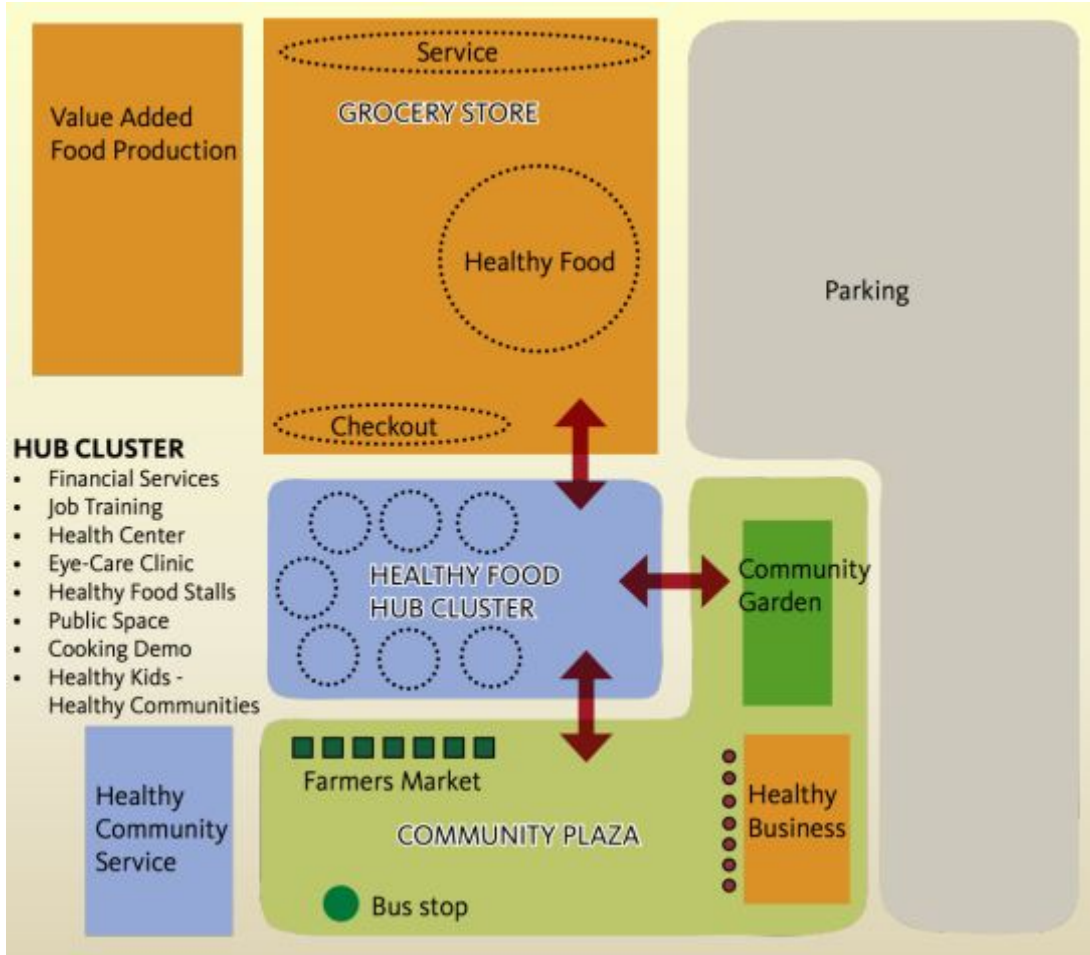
Value Added Food Production

Service

GROCERY STORE

Healthy Food

Checkout

Parking

HUB CLUSTER
- Financial Services
- Job Training
- Health Center
- Eye-Care Clinic
- Healthy Food Stalls
- Public Space
- Cooking Demo
- Healthy Kids - Healthy Communities

HEALTHY FOOD HUB CLUSTER

Community Garden

Healthy Community Service

Farmers Market

COMMUNITY PLAZA

Healthy Business

Bus stop